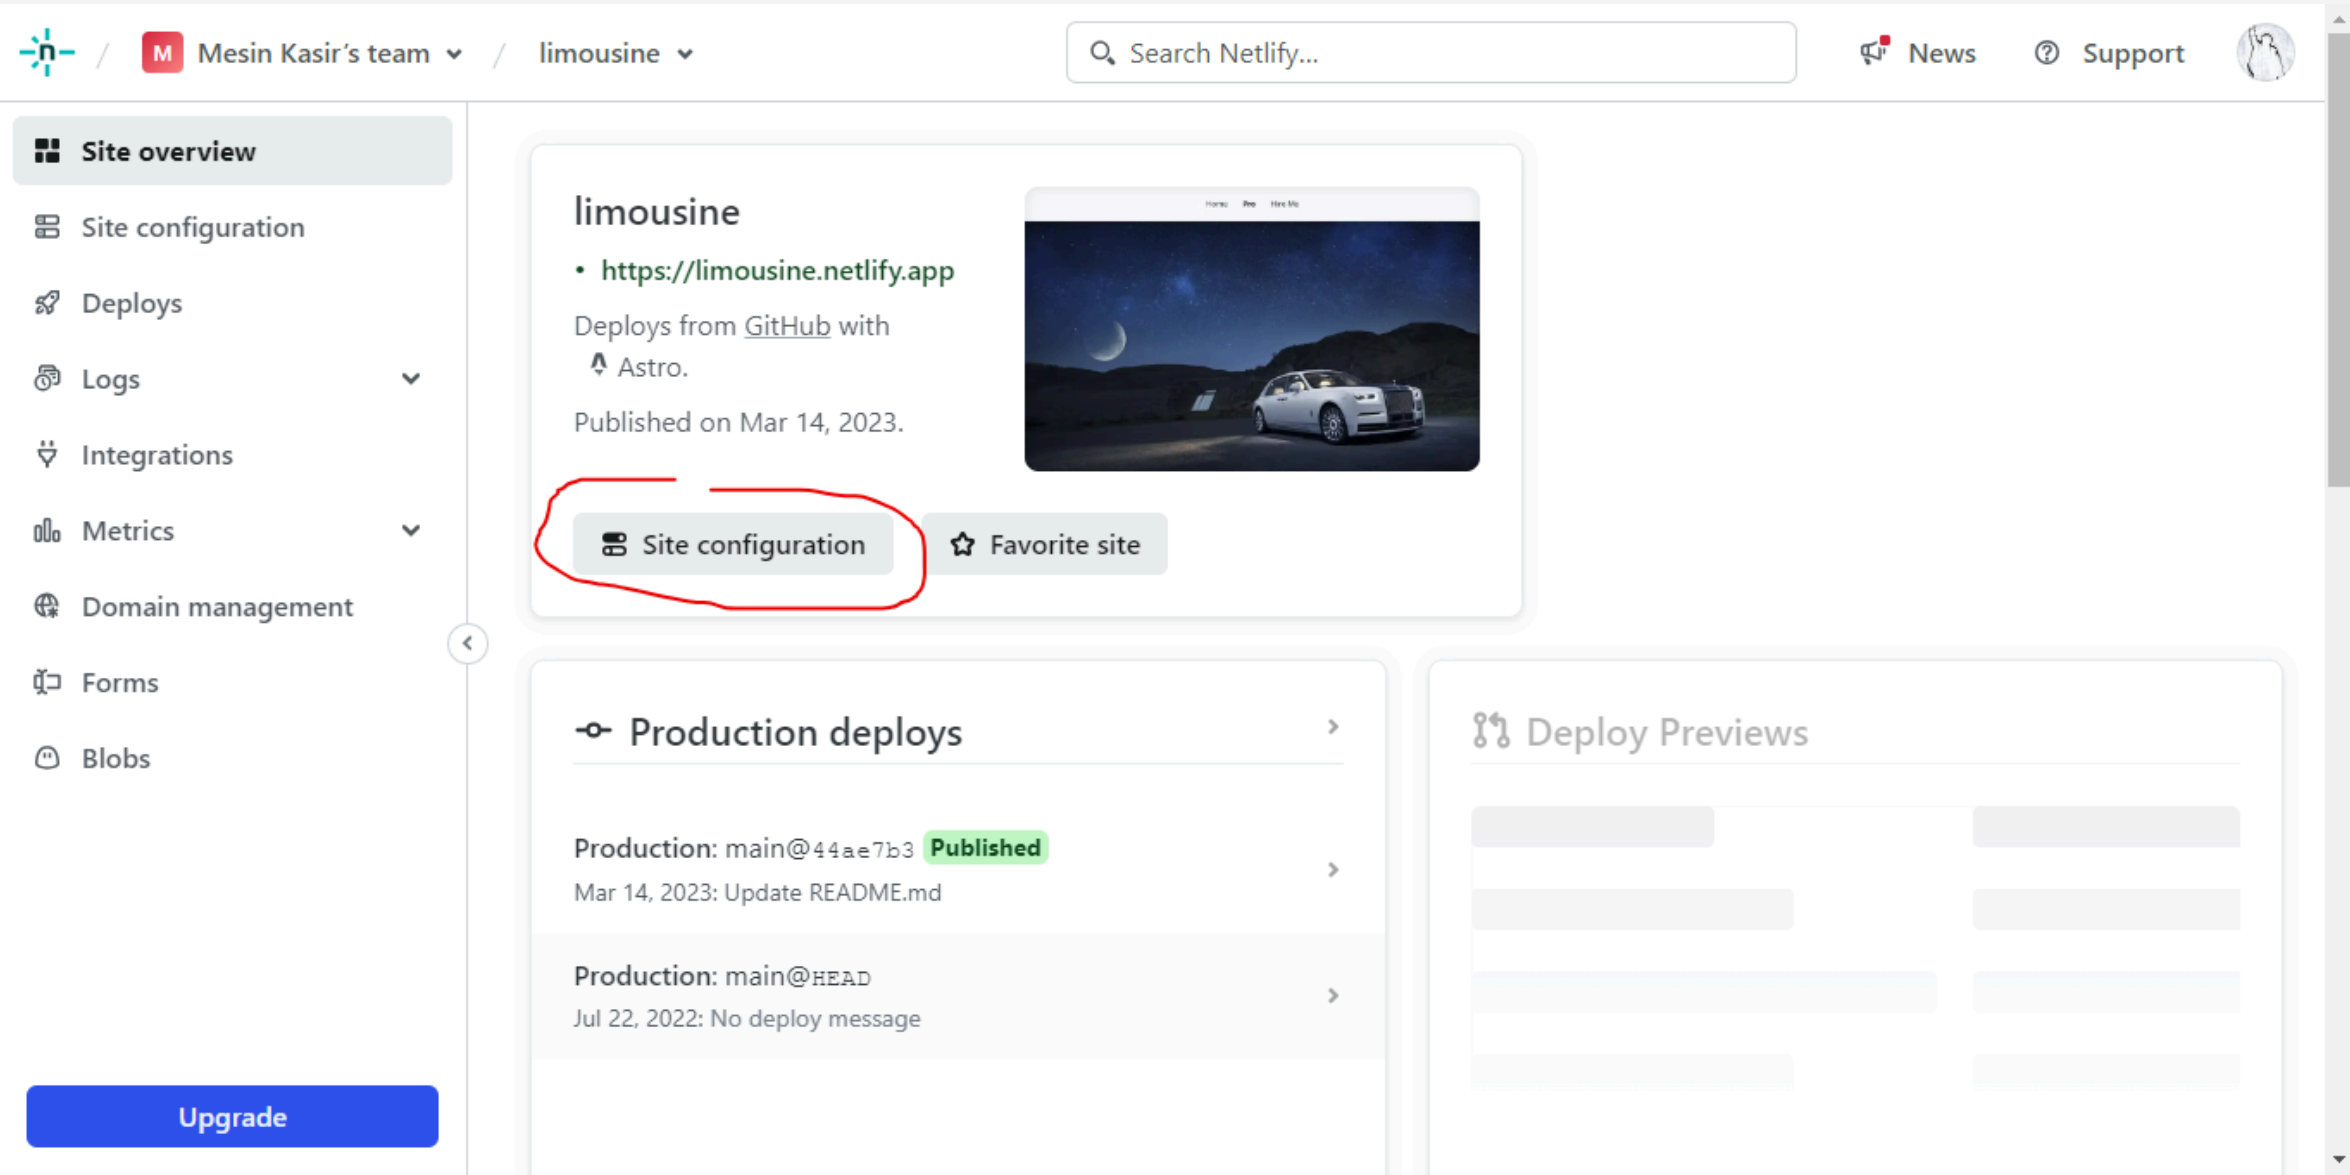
M Mesin Kasir's team / limousine

Search Netlify...

News

Support

Site overview

Site configuration

Deploys

Logs

Integrations

Metrics

Domain management

Forms

Blobs

Upgrade

limousine

https://limousine.netlify.app

Deploys from GitHub with Astro.

Published on Mar 14, 2023.

Site configuration

Favorite site

Production deploys

Production: main@44ae7b3 Published

Mar 14, 2023: Update README.md

Production: main@HEAD

Jul 22, 2022: No deploy message

Deploy Previews